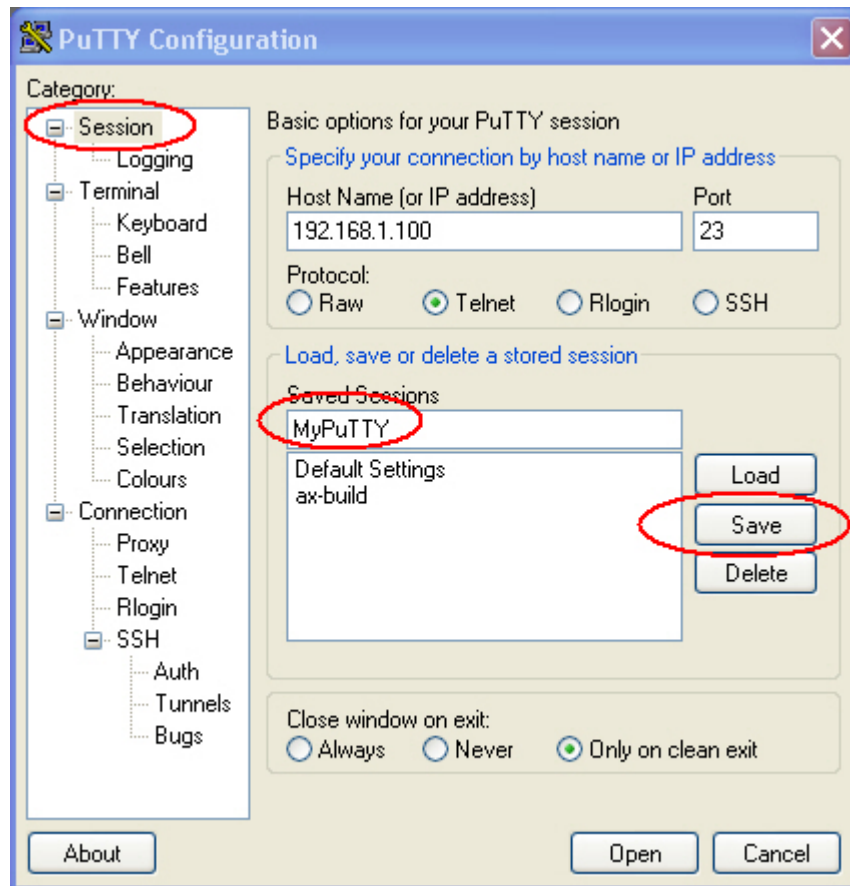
PuTTY Configuration

Category:

Session
Logging
Terminal
Keyboard
Bell
Features
Window
Appearance
Behaviour
Translation
Selection
Colours
Connection
Proxy
Telnet
Rlogin
SSH
Auth
Tunnels
Bugs

Basic options for your PuTTY session

Specify your connection by host name or IP address

Host Name (or IP address)
192.168.1.100

Port
23

Protocol:
Raw
Telnet
Rlogin
SSH

Load, save or delete a stored session

Saved Sessions
MyPuTTY

Default Settings
ax-build

Load
Save
Delete

Close window on exit:
Always
Never
Only on clean exit

About
Open
Cancel